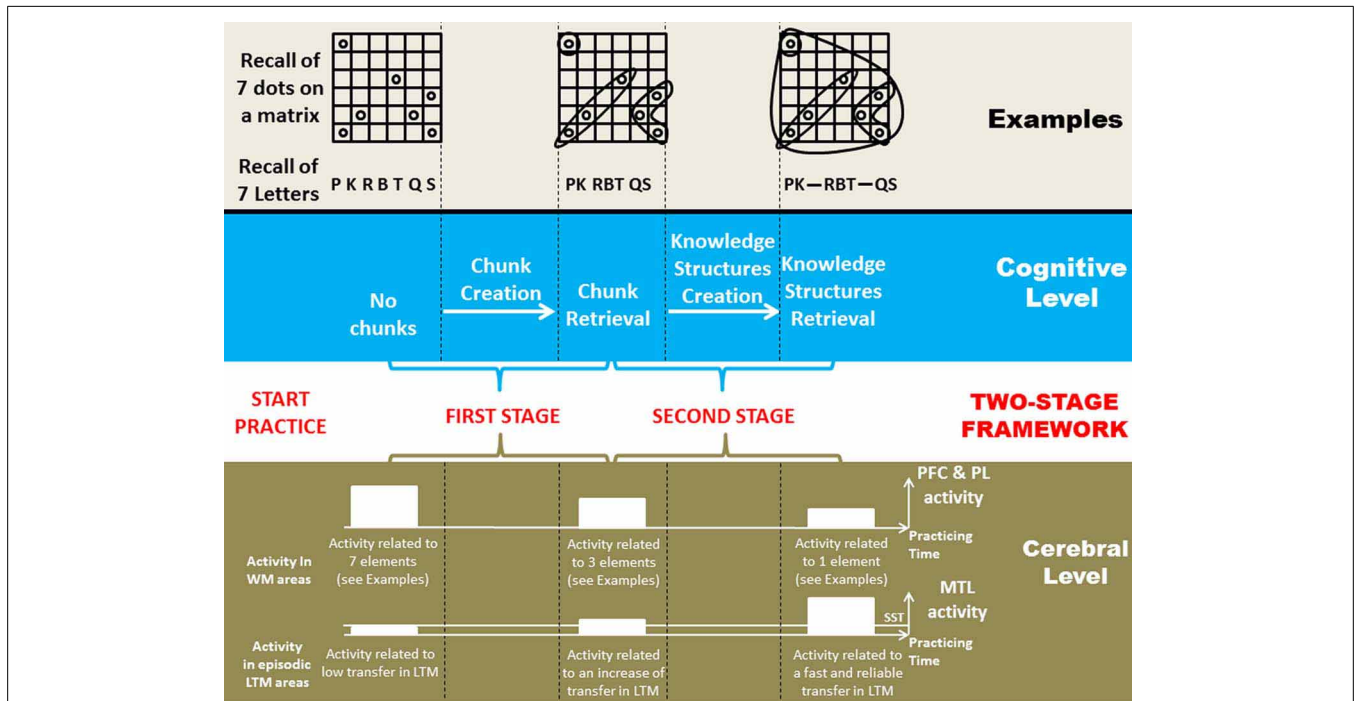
Recall of 7 dots on a matrix

Recall of 7 Letters P K R B T Q S

PK RBT QS

PK—RBT—QS

Examples

No chunks

Chunk Creation

Chunk Retrieval

Knowledge Structures Creation

Knowledge Structures Retrieval

Cognitive Level

START PRACTICE

FIRST STAGE

SECOND STAGE

TWO-STAGE FRAMEWORK

PFC & PL activity

Practicing Time

Activity in WM areas

Activity related to 7 elements (see Examples)

Activity related to 3 elements (see Examples)

Activity related to 1 element (see Examples)

Cerebral Level

MTL activity

SST

Practicing Time

Activity in episodic LTM areas

Activity related to low transfer in LTM

Activity related to an increase of transfer in LTM

Activity related to a fast and reliable transfer in LTM